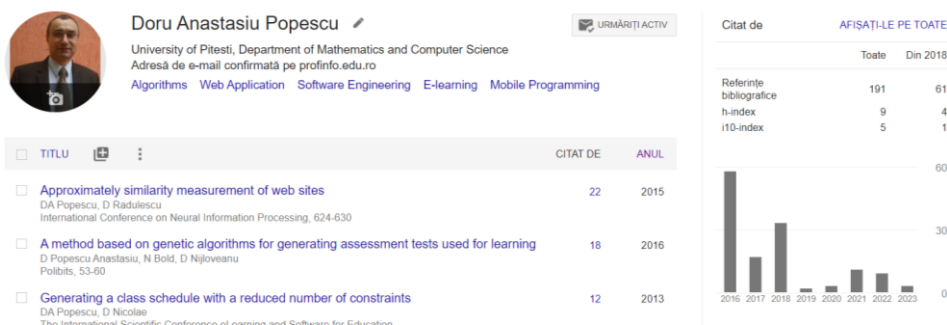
Doru Anastasiu Popescu

URMĂRIȚI ACTIV

University of Pitesti, Department of Mathematics and Computer Science
Adresă de e-mail confirmată pe profinfo.edu.ro
Algorithms Web Application Software Engineering E-learning Mobile Programming

TITLU CITAT DE ANUL

Approximately similarity measurement of web sites
DA Popescu, D Radulescu
International Conference on Neural Information Processing, 624-630
22 2015

A method based on genetic algorithms for generating assessment tests used for learning
D Popescu Anastasiu, N Bold, D Nijloveanu
Polibits, 53-60
18 2016

Generating a class schedule with a reduced number of constraints
DA Popescu, D Nicolae
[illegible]
12 2013

Citat de AFIȘAȚI-LE PE TOATE

| | Toate | Din 2018 |
|---|---|---|
| Referințe bibliografice | 191 | 61 |
| h-index | 9 | 4 |
| i10-index | 5 | 1 |

60
30
0
2016 2017 2018 2019 2020 2021 2022 2023